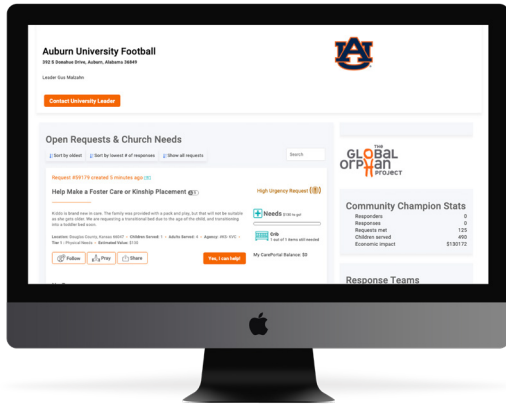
Auburn University Football

392 S Donahue Drive, Auburn, Alabama 36849

Leader Sux Malzahn

Contact University Leader

AU

Open Requests & Church Needs

Sort by oldest Sort by lowest # of responses Show all requests

Search

Request #59179 created 5 minutes ago

Help Make a Foster Care or Kinship Placement

High Urgency Request

K-bits is brand new in care. The family was provided with a pack and play, but that will not be suitable as she gets older. We are requesting a transitional bed due to the age of the child, and transitioning into a toddler bed soon.

Location: Douglas County, Kansas 66047 • Children Served: 1 • Adults Served: 0 • Agency: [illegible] • Tier 1 : Physical Needs • Estimated Value: $130

Needs $130 to go!

Crib
1 out of 1 items still needed

Follow Pray Share

Yes, I can help!

My CarePortal Balance: $0

THE GLOBAL ORPHAN PROJECT

Community Champion Stats

| | |
|---|---|
| Responders | 0 |
| Responses | 0 |
| Requests met | 125 |
| Children served | 490 |
| Economic impact | $130172 |

Response Teams